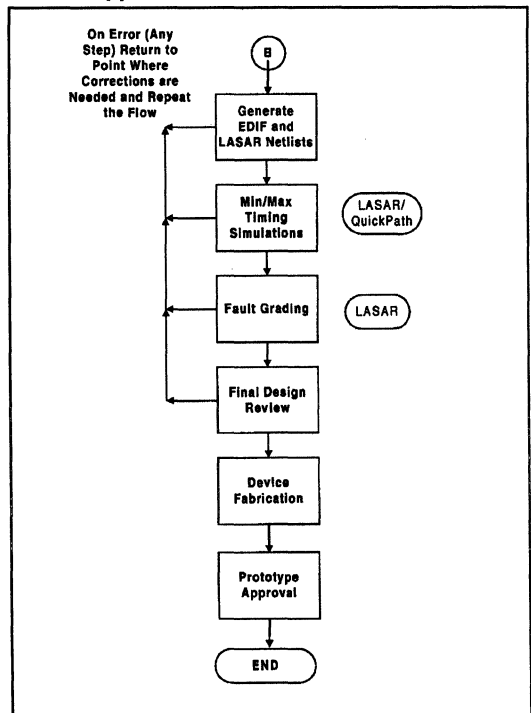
On Error (Any Step) Return to Point Where Corrections are Needed and Repeat the Flow

B

Generate EDIF and LASAR Netlists

Min/Max Timing Simulations

LASAR/ QuickPath

Fault Grading

LASAR

Final Design Review

Device Fabrication

Prototype Approval

END